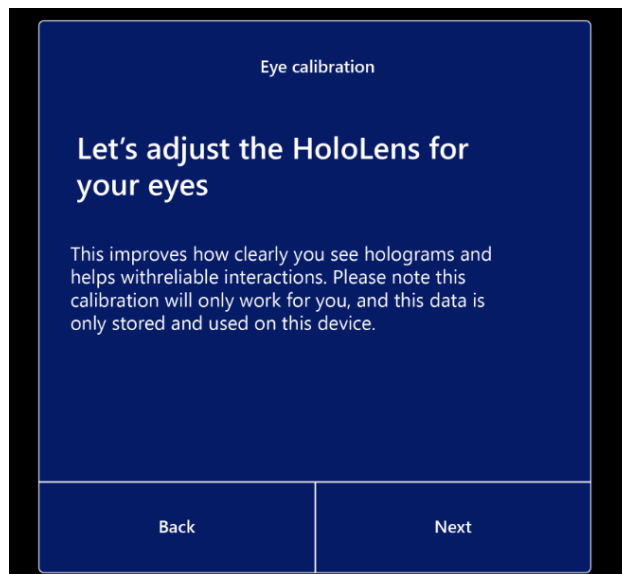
Eye calibration

Let’s adjust the HoloLens for your eyes

This improves how clearly you see holograms and helps withreliable interactions. Please note this calibration will only work for you, and this data is only stored and used on this device.

Back

Next